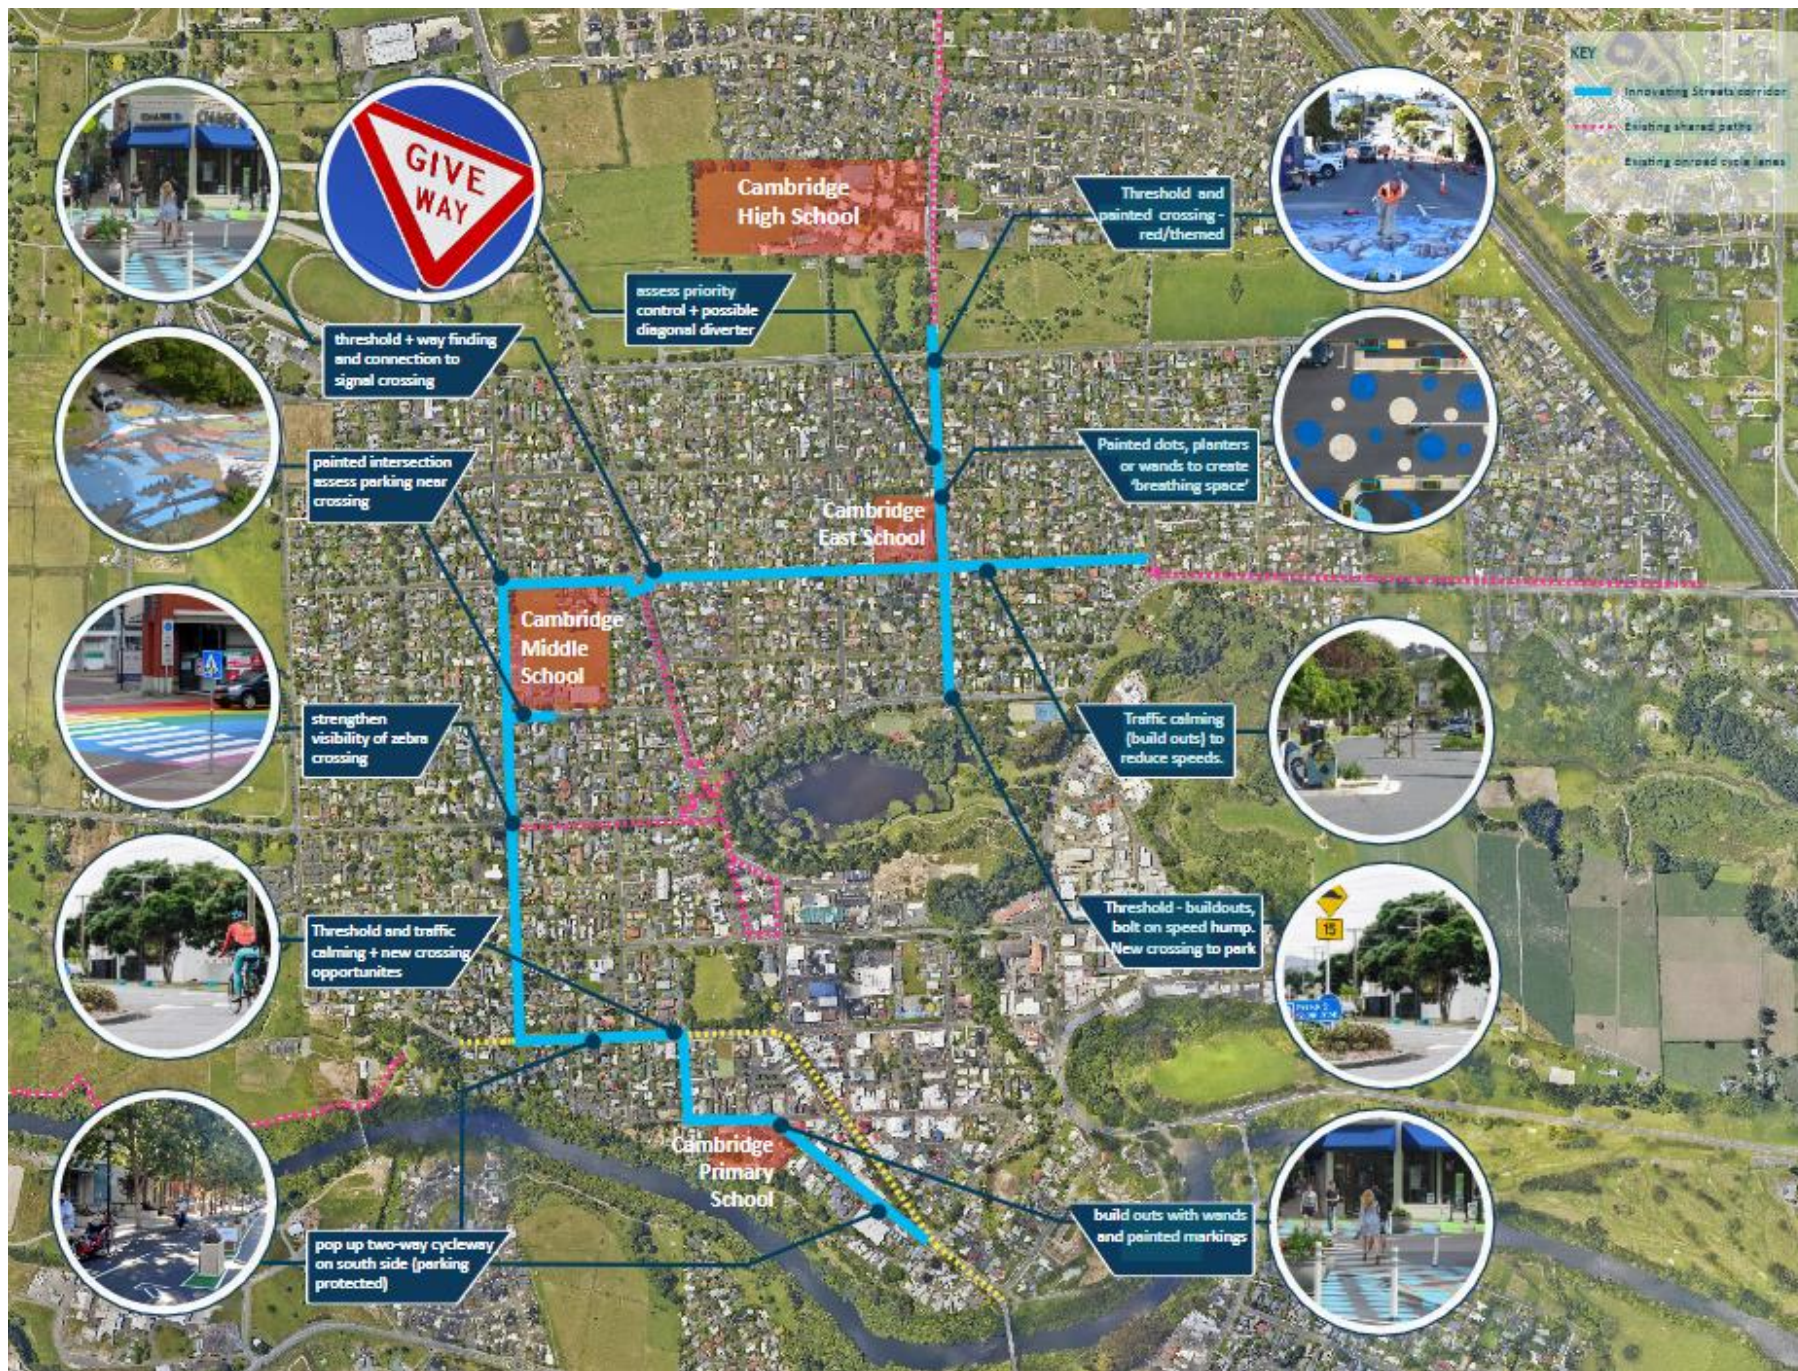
KEY
Innovating Streets corridor
Existing shared paths
Existing onroad cycle lanes

GIVE WAY

Cambridge High School

threshold + way finding and connection to signal crossing

assess priority control + possible diagonal diverter

Threshold and painted crossing - red/themed

Painted dots, planters or wands to create 'breathing space'

Cambridge East School

painted intersection assess parking near crossing

Cambridge Middle School

strengthen visibility of zebra crossing

Traffic calming (build outs) to reduce speeds.

Threshold - buildouts, bolt on speed hump. New crossing to park

Threshold and traffic calming + new crossing opportunites

15

Cambridge Primary School

build outs with wands and painted markings

pop up two-way cycleway on south side (parking protected)